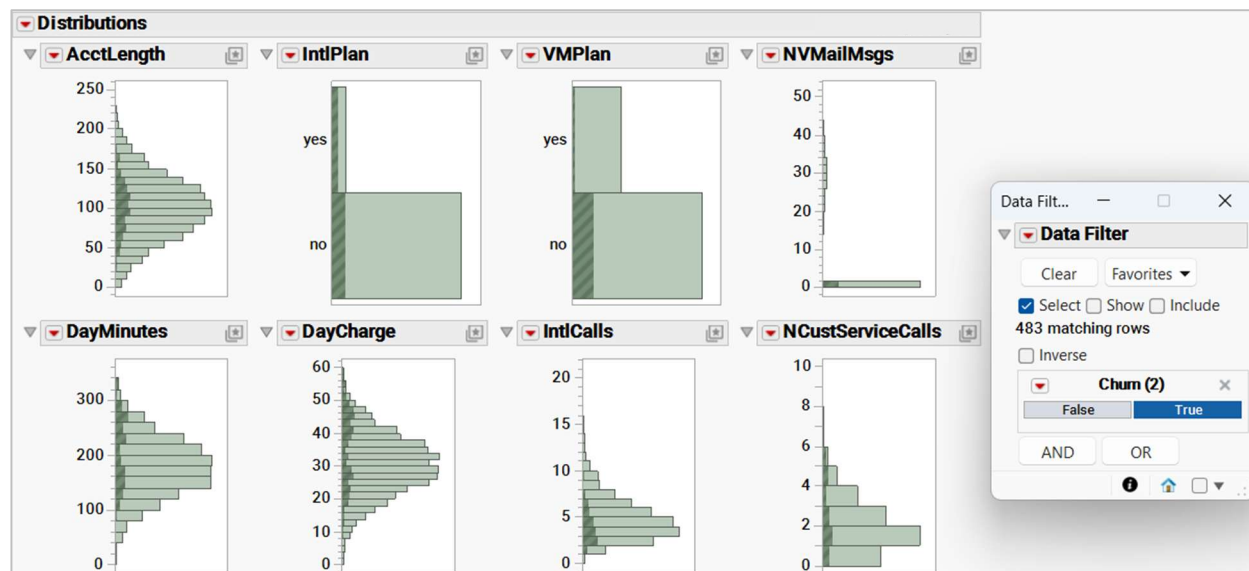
Distributions

AcctLength
250
200
150
100
50
0

IntlPlan
yes
no

VMPlan
yes
no

NVMailMsgs
50
40
30
20
10
0

DayMinutes
300
200
100
0

DayCharge
60
50
40
30
20
10
0

IntlCalls
20
15
10
5
0

NCustServiceCalls
10
8
6
4
2
0

Data Filt...

Data Filter
Clear
Favorites
Select
Show
Include
483 matching rows
Inverse
Churn (2)
False
True
AND
OR